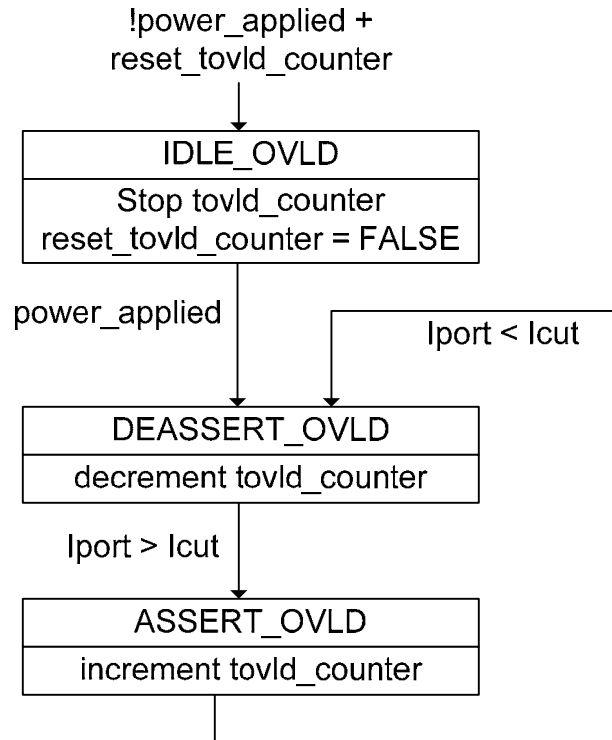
!power_applied +
reset_tovld_counter

IDLE_OVLD

Stop tovld_counter
reset_tovld_counter = FALSE

power_applied

Iport < Icut

DEASSERT_OVLD

decrement tovld_counter

Iport > Icut

ASSERT_OVLD

increment tovld_counter